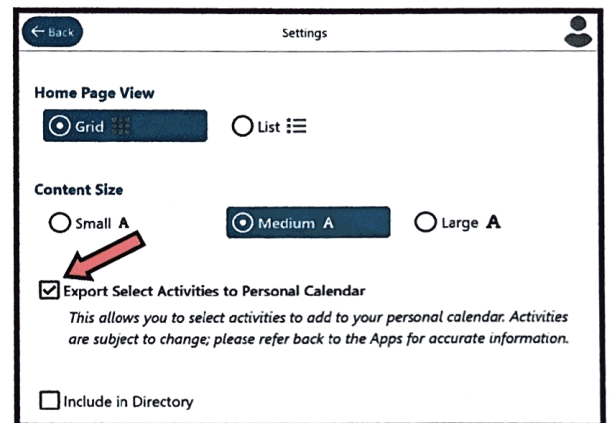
Back

Settings

Home Page View

Grid

List

Content Size

Small A

Medium A

Large A

Export Select Activities to Personal Calendar

This allows you to select activities to add to your personal calendar. Activities are subject to change; please refer back to the Apps for accurate information.

Include in Directory